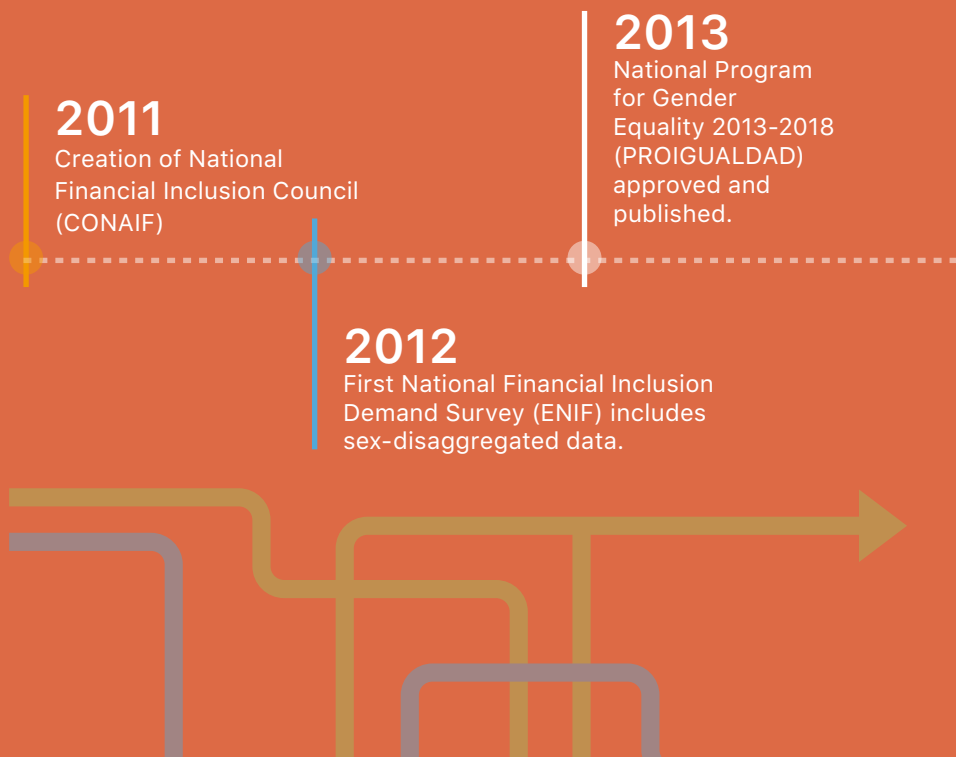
2011
Creation of National Financial Inclusion Council (CONAIF)

2012
First National Financial Inclusion Demand Survey (ENIF) includes sex-disaggregated data.

2013
National Program for Gender Equality 2013-2018 (PROIGUALDAD) approved and published.